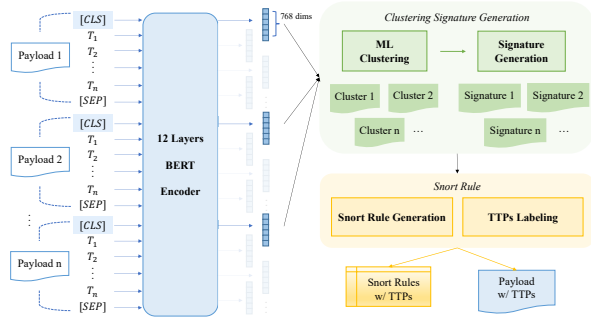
Payload 1

$[CLS]$
$T_1$
$T_2$
$\vdots$
$T_n$
$[SEP]$

Payload 2

$[CLS]$
$T_1$
$T_2$
$\vdots$
$T_n$
$[SEP]$

$\vdots$

Payload n

$[CLS]$
$T_1$
$T_2$
$\vdots$
$T_n$
$[SEP]$

12 Layers
BERT
Encoder

768 dims

Clustering Signature Generation

ML Clustering

Signature Generation

Cluster 1
Cluster 2
Cluster n
...

Signature 1
Signature 2
Signature n
...

Snort Rule

Snort Rule Generation

TTPs Labeling

Snort Rules w/ TTPs

Payload w/ TTPs